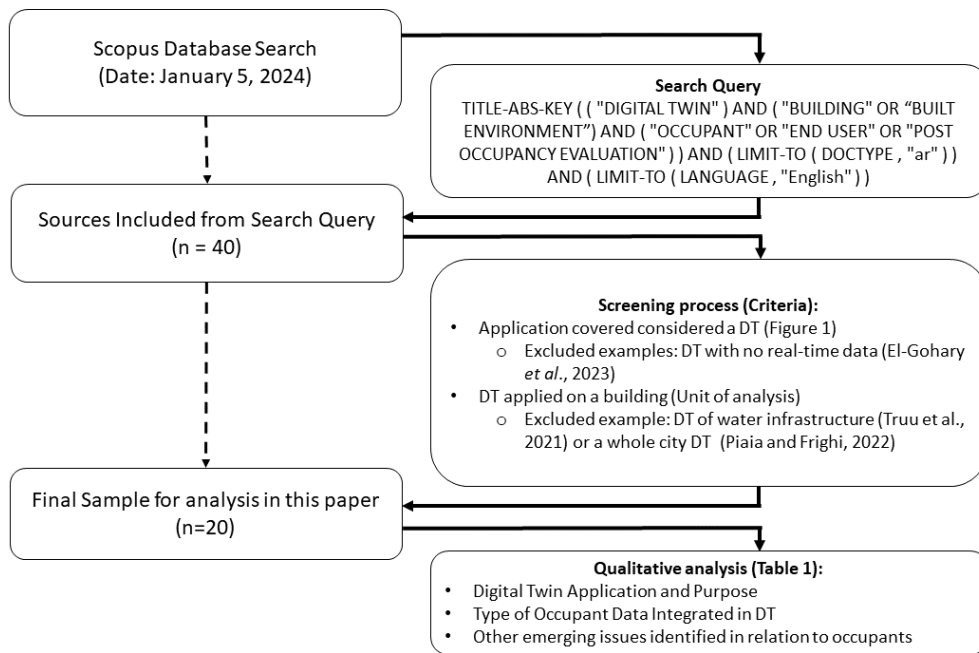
Scopus Database Search
(Date: January 5, 2024)

Search Query
TITLE-ABS-KEY ( ( "DIGITAL TWIN" ) AND ( "BUILDING" OR "BUILT ENVIRONMENT") AND ( "OCCUPANT" OR "END USER" OR "POST OCCUPANCY EVALUATION" ) ) AND ( LIMIT-TO ( DOCTYPE , "ar" ) ) AND ( LIMIT-TO ( LANGUAGE , "English" ) )

Sources Included from Search Query
(n = 40)

Screening process (Criteria):
• Application covered considered a DT (Figure 1)
  o Excluded examples: DT with no real-time data (El-Gohary *et al*., 2023)
• DT applied on a building (Unit of analysis)
  o Excluded example: DT of water infrastructure (Truu et al., 2021) or a whole city DT (Piaia and Frighi, 2022)

Final Sample for analysis in this paper
(n=20)

Qualitative analysis (Table 1):
• Digital Twin Application and Purpose
• Type of Occupant Data Integrated in DT
• Other emerging issues identified in relation to occupants